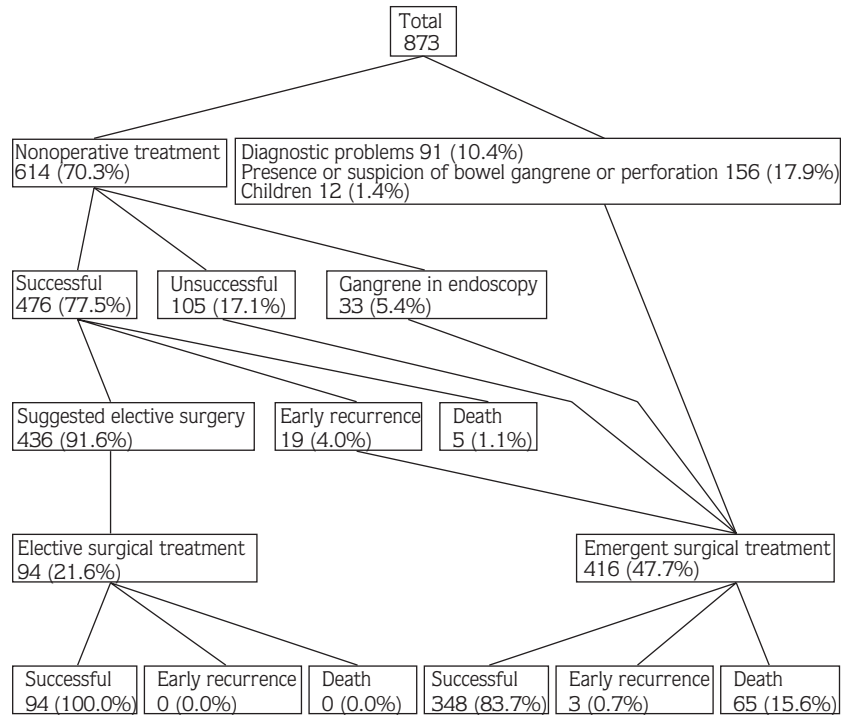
Total
873

Nonoperative treatment
614 (70.3%)

Diagnostic problems 91 (10.4%)
Presence or suspicion of bowel gangrene or perforation 156 (17.9%)
Children 12 (1.4%)

Successful
476 (77.5%)

Unsuccessful
105 (17.1%)

Gangrene in endoscopy
33 (5.4%)

Suggested elective surgery
436 (91.6%)

Early recurrence
19 (4.0%)

Death
5 (1.1%)

Elective surgical treatment
94 (21.6%)

Emergent surgical treatment
416 (47.7%)

Successful
94 (100.0%)

Early recurrence
0 (0.0%)

Death
0 (0.0%)

Successful
348 (83.7%)

Early recurrence
3 (0.7%)

Death
65 (15.6%)